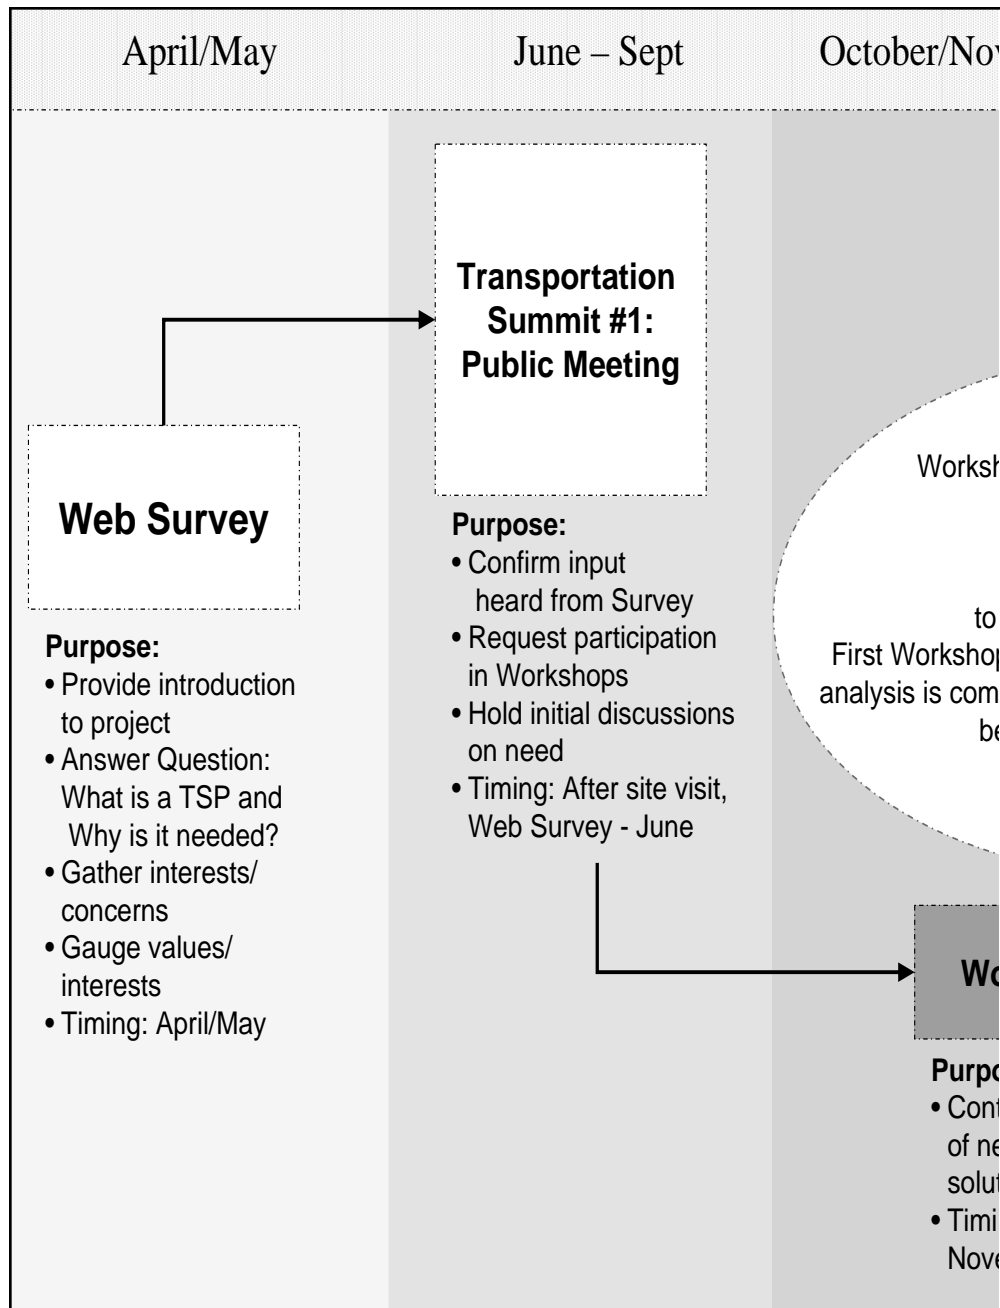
April/May

June – Sept

October/Nov

Transportation Summit #1: Public Meeting

Web Survey

Purpose:
• Provide introduction to project
• Answer Question: What is a TSP and Why is it needed?
• Gather interests/ concerns
• Gauge values/ interests
• Timing: April/May

Purpose:
• Confirm input heard from Survey
• Request participation in Workshops
• Hold initial discussions on need
• Timing: After site visit, Web Survey - June

Worksh
to
First Worksho
analysis is com
be

Wo

Purpo
• Con
of ne
solut
• Timi
Nove